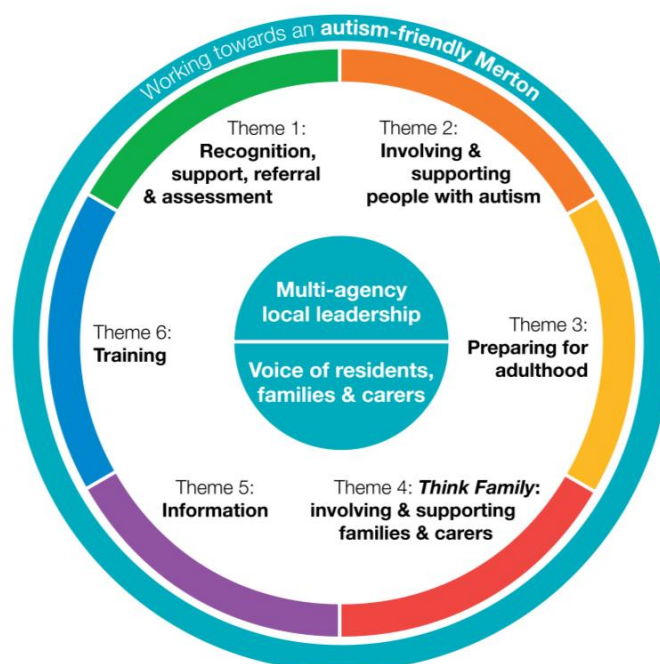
Working towards an autism-friendly Merton

Theme 1:
Recognition, support, referral & assessment

Theme 2:
Involving & supporting people with autism

Theme 3:
Preparing for adulthood

Theme 4: Think Family: involving & supporting families & carers

Theme 5:
Information

Theme 6:
Training

Multi-agency local leadership

Voice of residents, families & carers